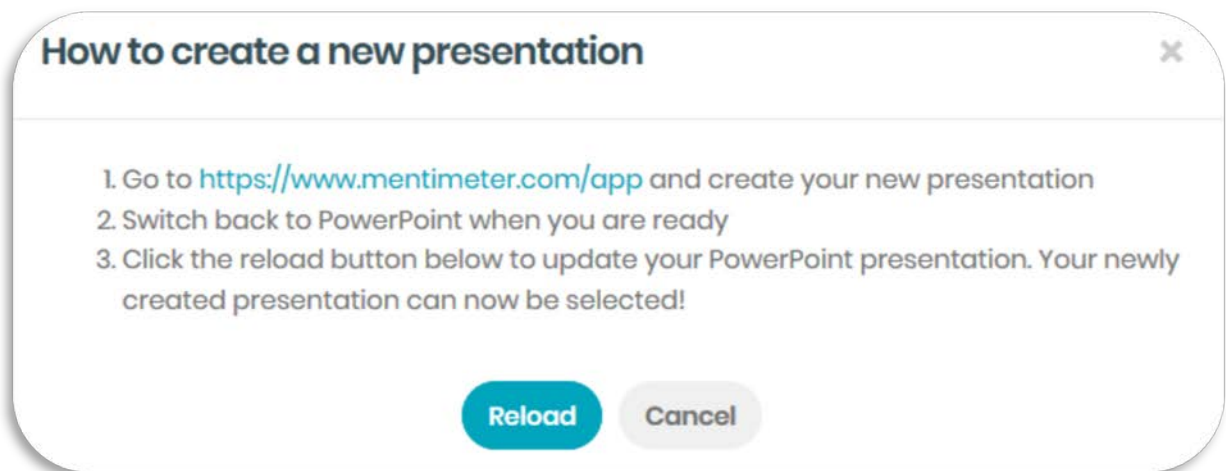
How to create a new presentation

×

1. Go to https://www.mentimeter.com/app and create your new presentation
2. Switch back to PowerPoint when you are ready
3. Click the reload button below to update your PowerPoint presentation. Your newly created presentation can now be selected!

Reload

Cancel